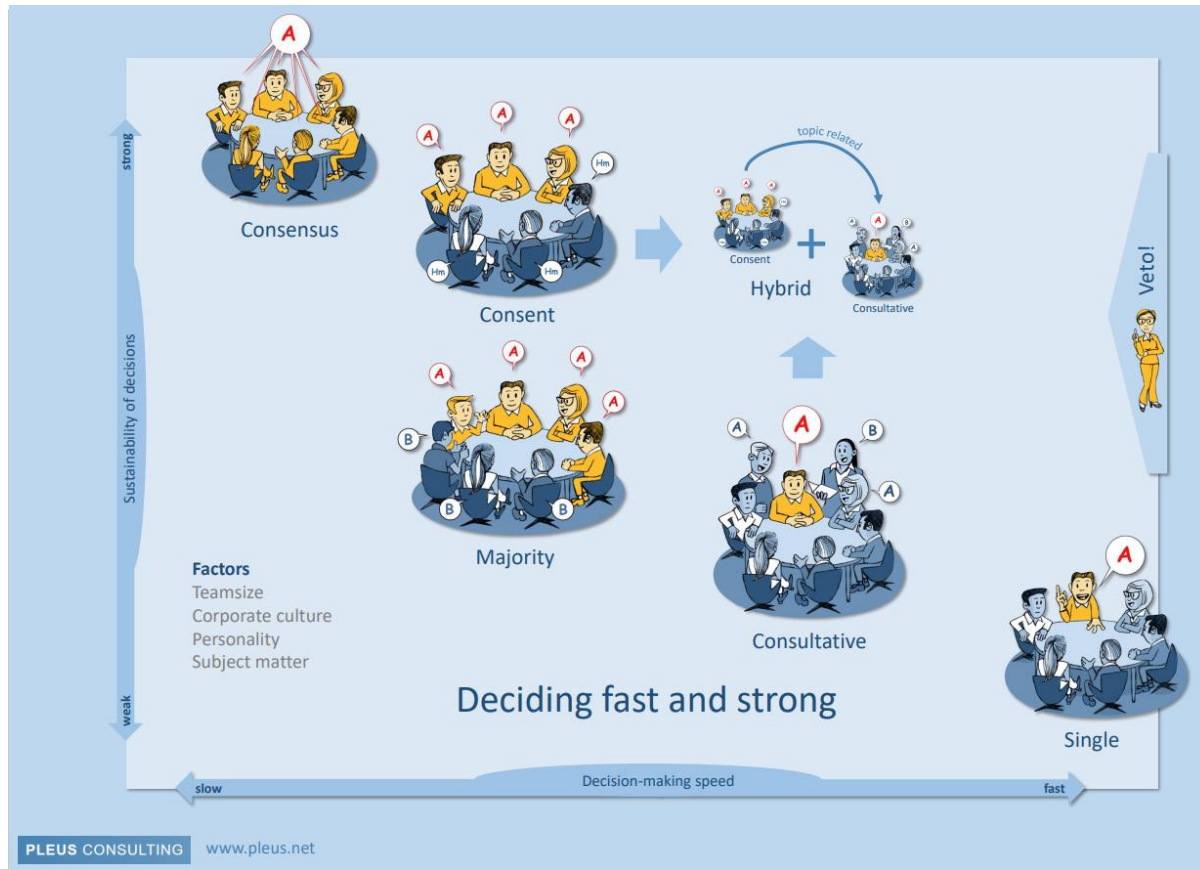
A

Consensus

strong

Sustainability of decisions

weak

A A A Hm

Hm Hm

Consent

topic related

A A A Hm

Consent

+

A A B A

Consultative

Hybrid

Veto!

A A A A

B

B B

Majority

A A B A

Consultative

A

Single

Factors
Teamsize
Corporate culture
Personality
Subject matter

Deciding fast and strong

slow

Decision-making speed

fast

PLEUS CONSULTING www.pleus.net